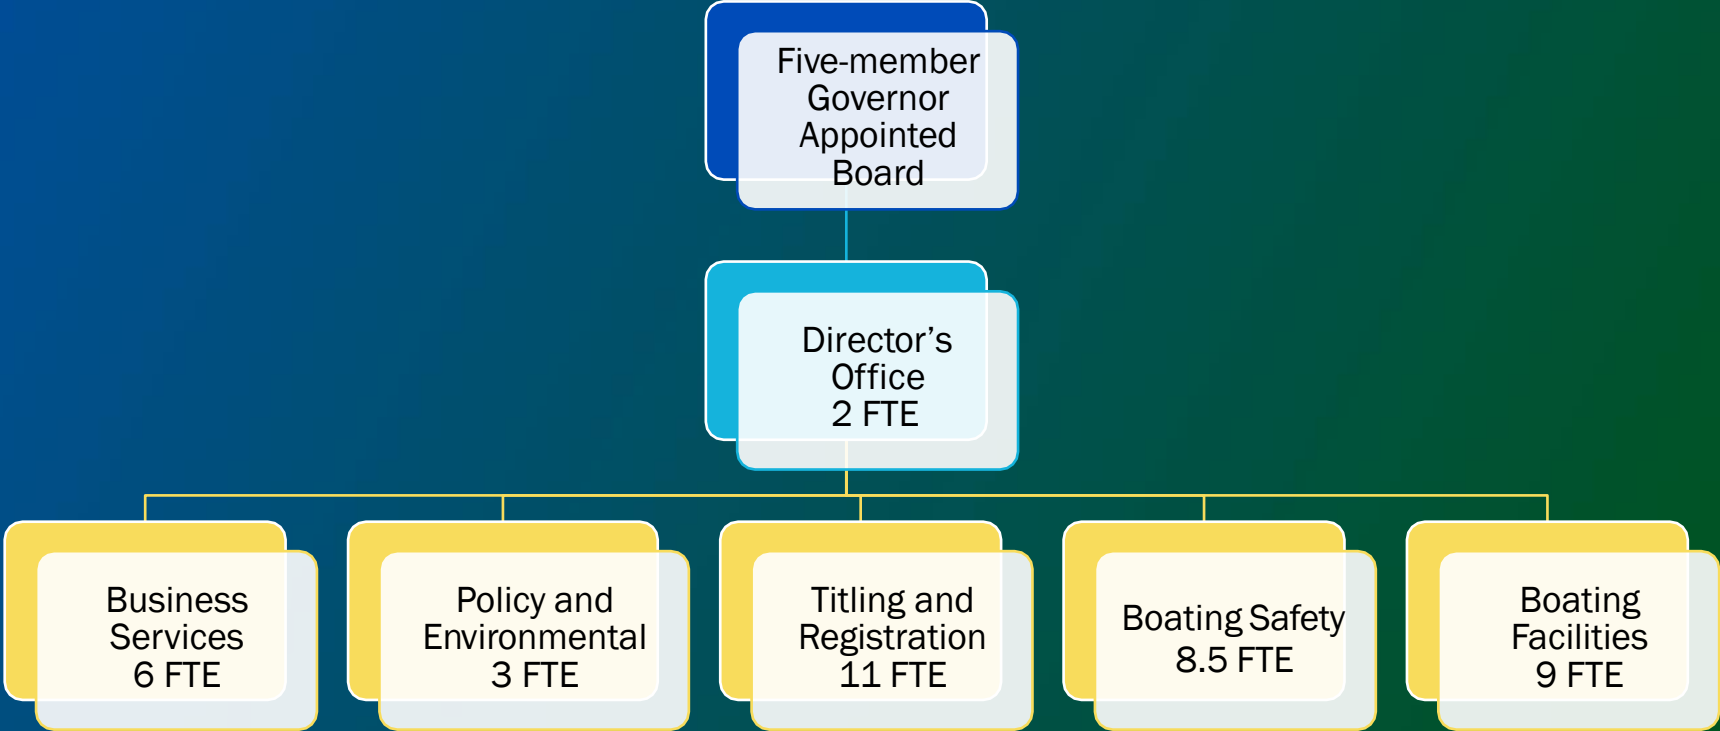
Five-member Governor Appointed Board

Director's Office 2 FTE

Business Services 6 FTE

Policy and Environmental 3 FTE

Titling and Registration 11 FTE

Boating Safety 8.5 FTE

Boating Facilities 9 FTE